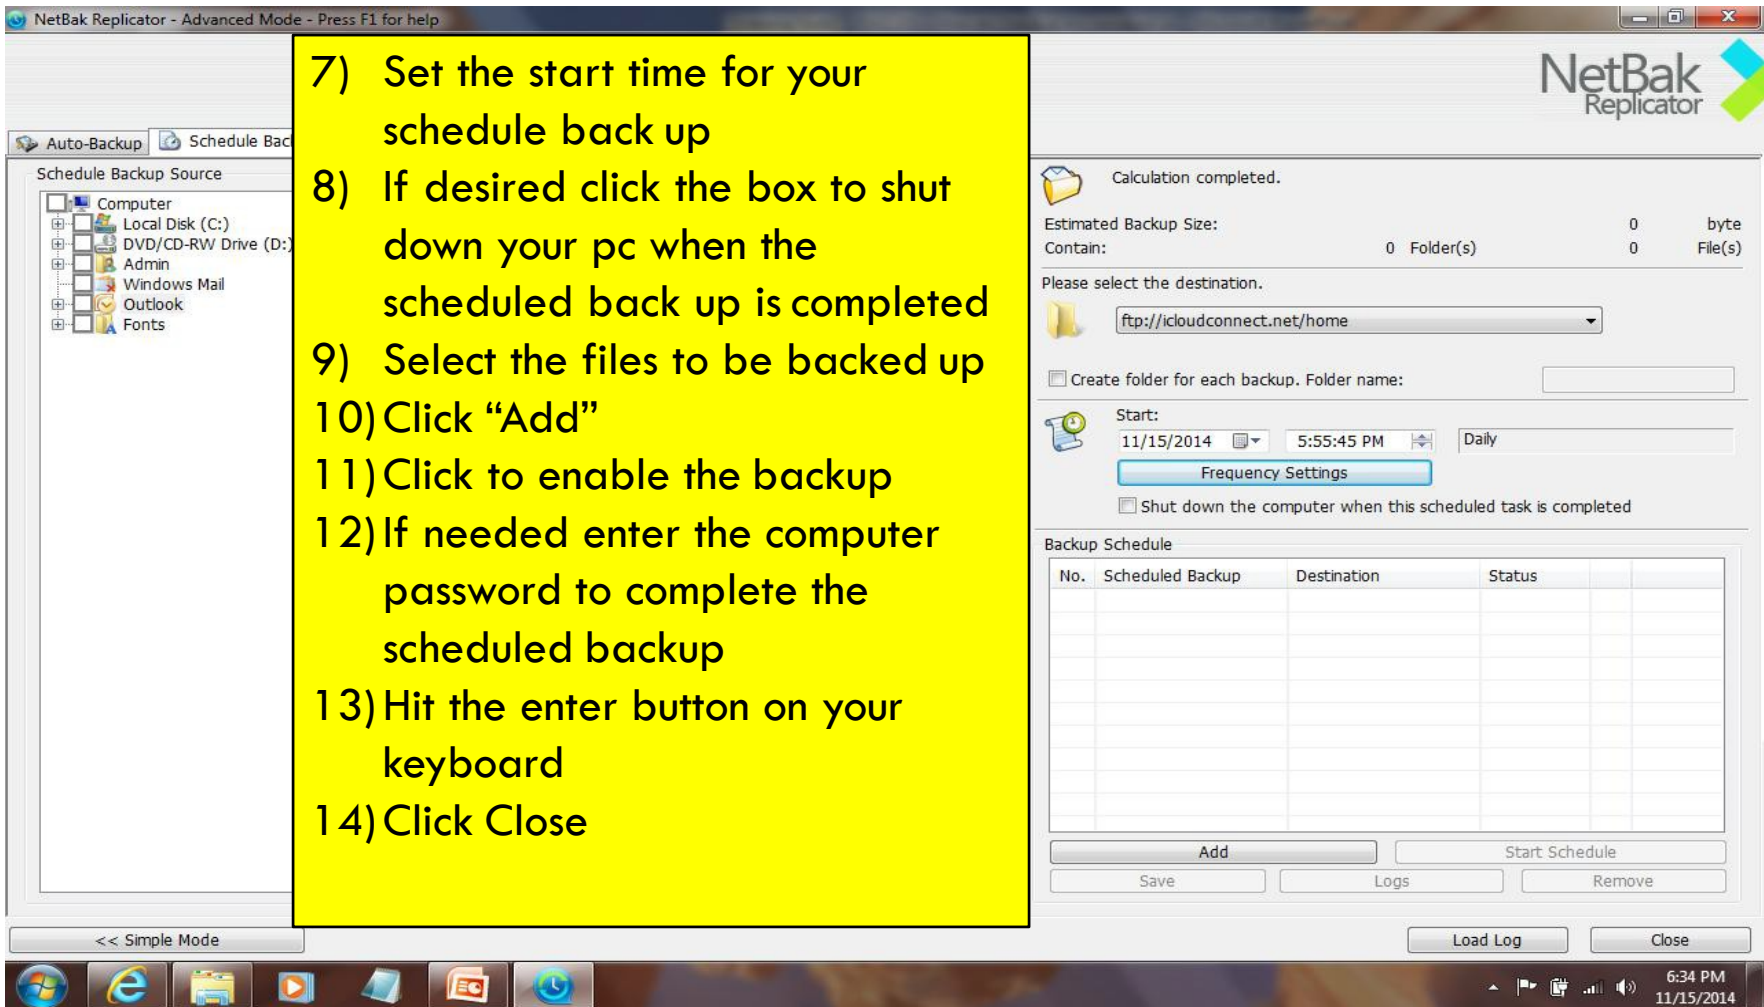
NetBak Replicator - Advanced Mode - Press F1 for help

NetBak Replicator

Auto-Backup | Schedule Bac

Schedule Backup Source

Computer
Local Disk (C:)
DVD/CD-RW Drive (D:)
Admin
Windows Mail
Outlook
Fonts

7) Set the start time for your schedule back up
8) If desired click the box to shut down your pc when the scheduled back up is completed
9) Select the files to be backed up
10) Click “Add”
11) Click to enable the backup
12) If needed enter the computer password to complete the scheduled backup
13) Hit the enter button on your keyboard
14) Click Close

Calculation completed.

Estimated Backup Size: 0 byte
Contain: 0 Folder(s) 0 File(s)

Please select the destination.

ftp://icloudconnect.net/home

Create folder for each backup. Folder name:

Start:
11/15/2014 5:55:45 PM Daily

Frequency Settings

Shut down the computer when this scheduled task is completed

Backup Schedule

| No. | Scheduled Backup | Destination | Status |
|---|---|---|---|

Add | Start Schedule
Save | Logs | Remove

<< Simple Mode

Load Log | Close

6:34 PM
11/15/2014